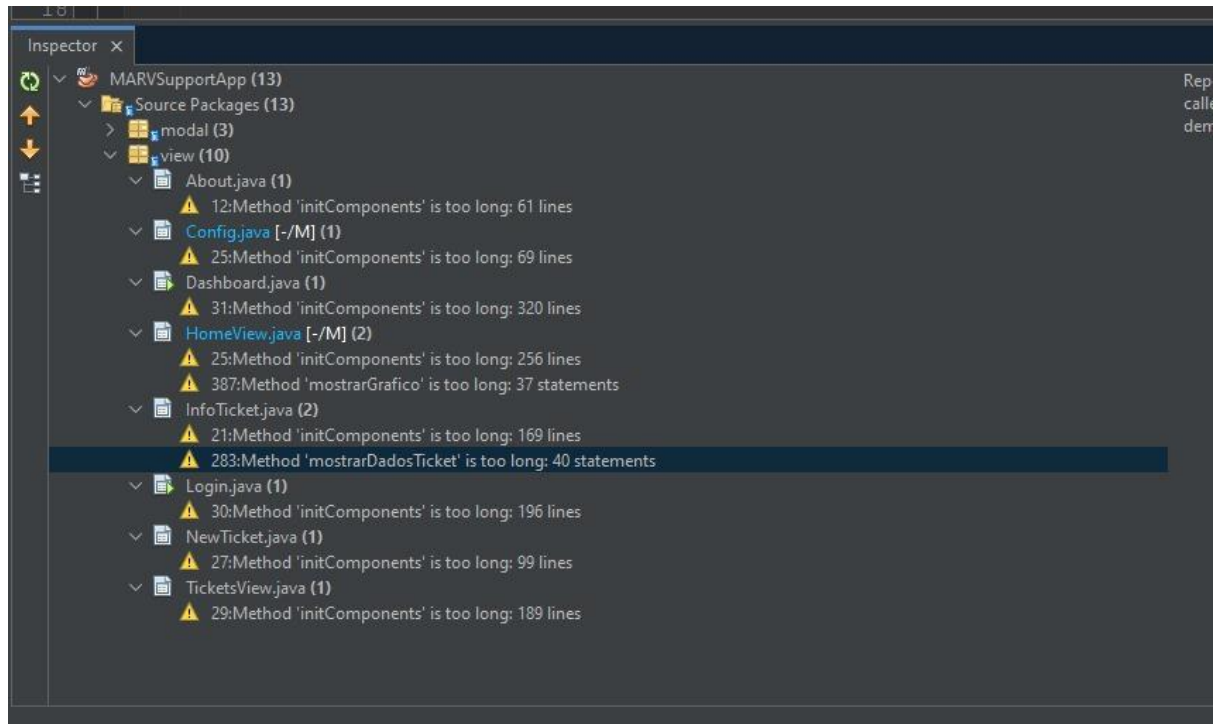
18

Inspector ×

MARVSupportApp (13)
Source Packages (13)
modal (3)
view (10)
About.java (1)
12:Method 'initComponents' is too long: 61 lines
Config.java [-/M] (1)
25:Method 'initComponents' is too long: 69 lines
Dashboard.java (1)
31:Method 'initComponents' is too long: 320 lines
HomeView.java [-/M] (2)
25:Method 'initComponents' is too long: 256 lines
387:Method 'mostrarGrafico' is too long: 37 statements
InfoTicket.java (2)
21:Method 'initComponents' is too long: 169 lines
283:Method 'mostrarDadosTicket' is too long: 40 statements
Login.java (1)
30:Method 'initComponents' is too long: 196 lines
NewTicket.java (1)
27:Method 'initComponents' is too long: 99 lines
TicketsView.java (1)
29:Method 'initComponents' is too long: 189 lines

Rep
calle
dem